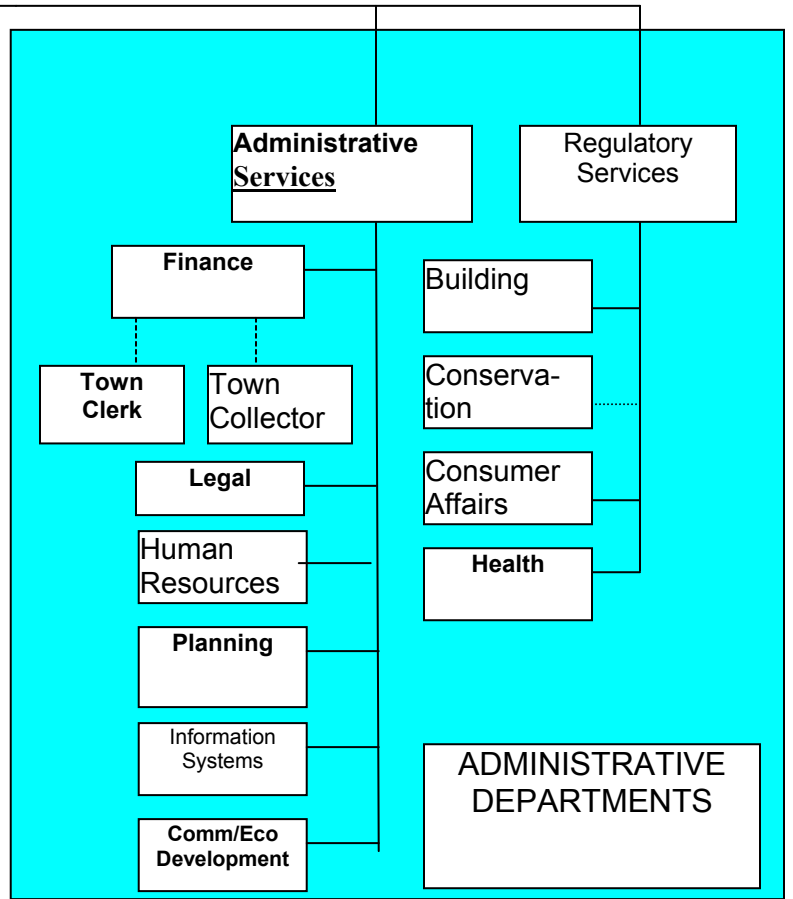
Administrative Services

Regulatory Services

Finance

Town Clerk

Town Collector

Legal

Human Resources

Planning

Information Systems

Comm/Eco Development

Building

Conservation

Consumer Affairs

Health

ADMINISTRATIVE DEPARTMENTS